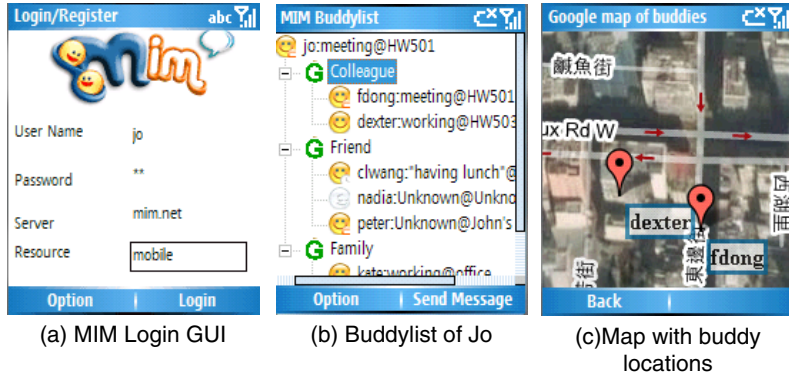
Login/Register abc

mim

User Name jo

Password **

Server mim.net

Resource mobile

Option | Login

(a) MIM Login GUI

MIM Buddylist

jo:meeting@HW501

Colleague

fdong:meeting@HW501

dexter:working@HW503

Friend

clwang:"having lunch"@

nadia:Unknown@Unkno

peter:Unknown@John's

Family

kate:working@office

Option | Send Message

(b) Buddylist of Jo

Google map of buddies

鹹魚街

ux Rd W

dexter

fdong

Back

(c)Map with buddy locations